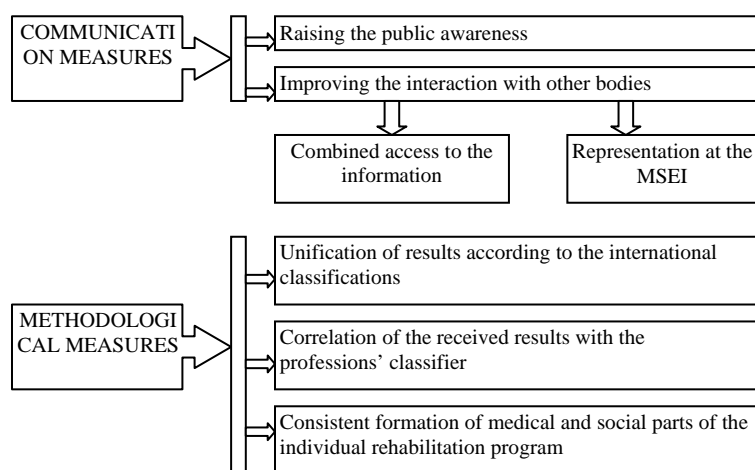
COMMUNICATION MEASURES

Raising the public awareness

Improving the interaction with other bodies

Combined access to the information

Representation at the MSEI

METHODOLOGICAL MEASURES

Unification of results according to the international classifications

Correlation of the received results with the professions' classifier

Consistent formation of medical and social parts of the individual rehabilitation program